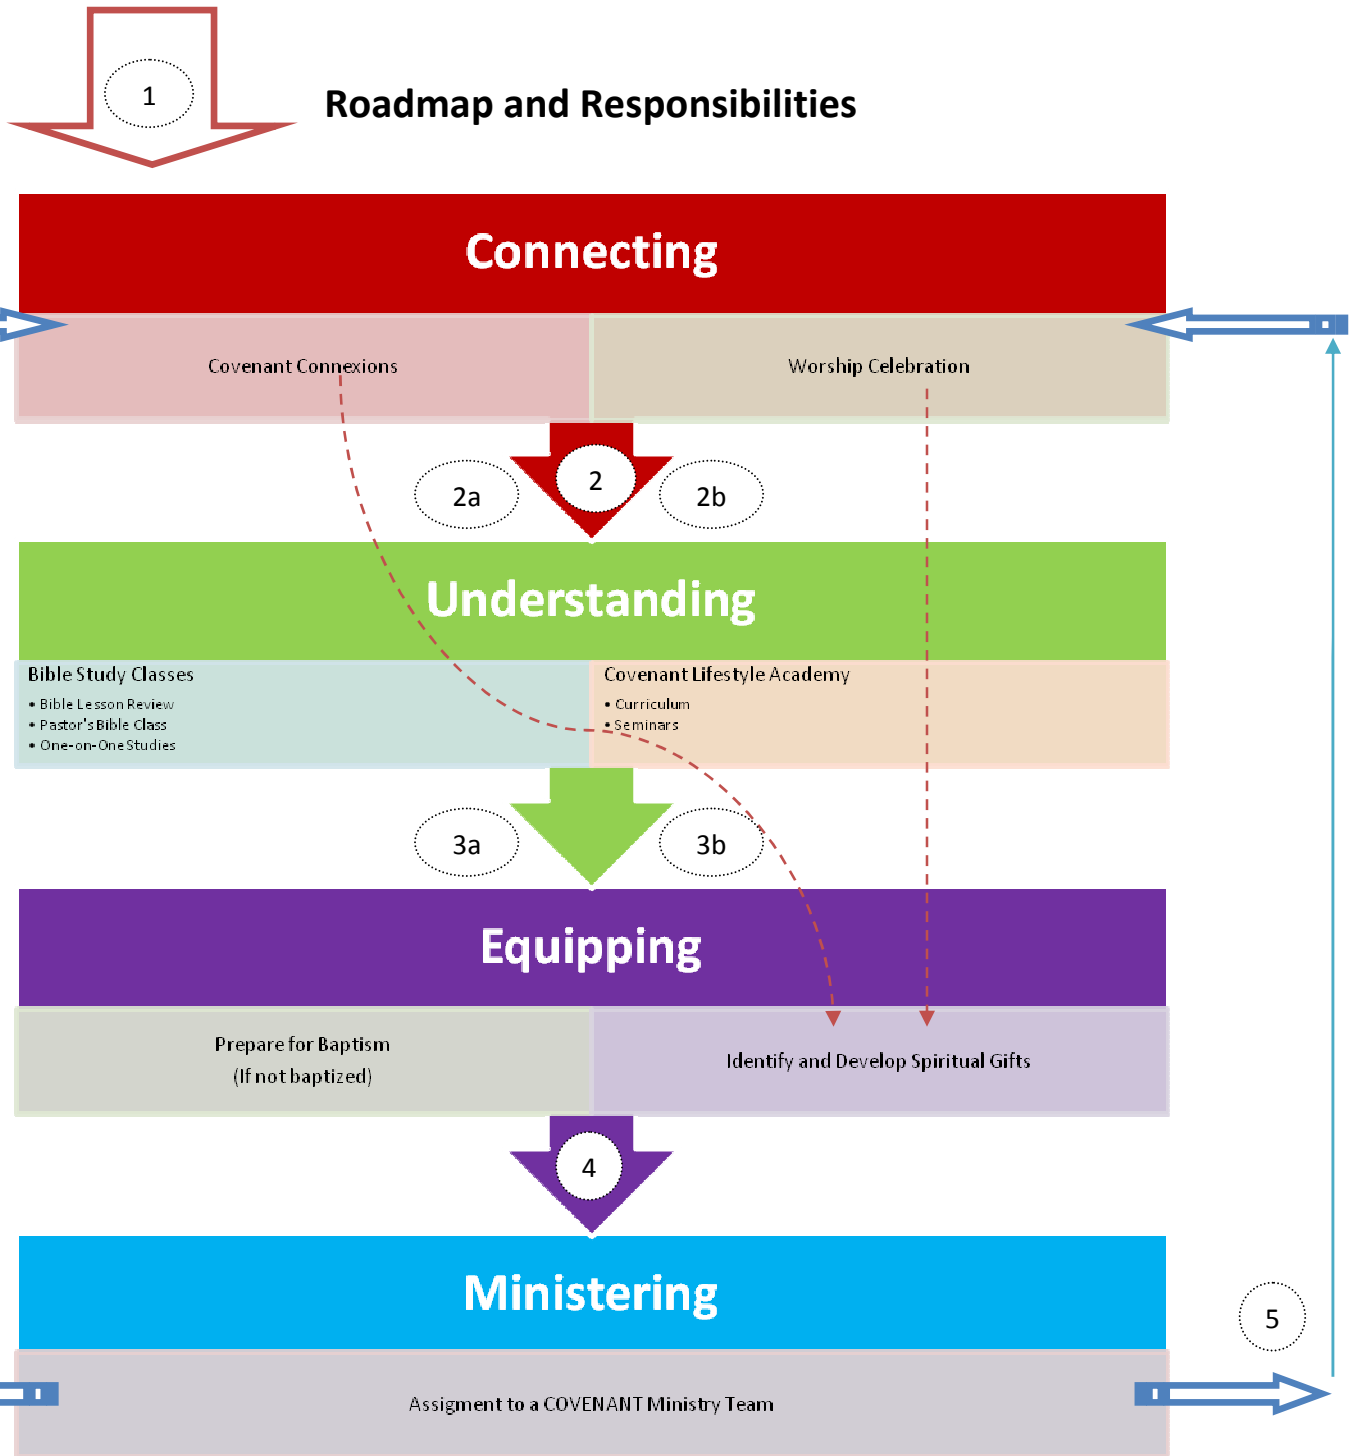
1

Roadmap and Responsibilities

Connecting

Covenant Connexions

Worship Celebration

2a

2

2b

Understanding

Bible Study Classes
• Bible Lesson Review
• Pastor's Bible Class
• One-on-One Studies

Covenant Lifestyle Academy
• Curriculum
• Seminars

3a

3b

Equipping

Prepare for Baptism
(If not baptized)

Identify and Develop Spiritual Gifts

4

Ministering

5

Assigment to a COVENANT Ministry Team